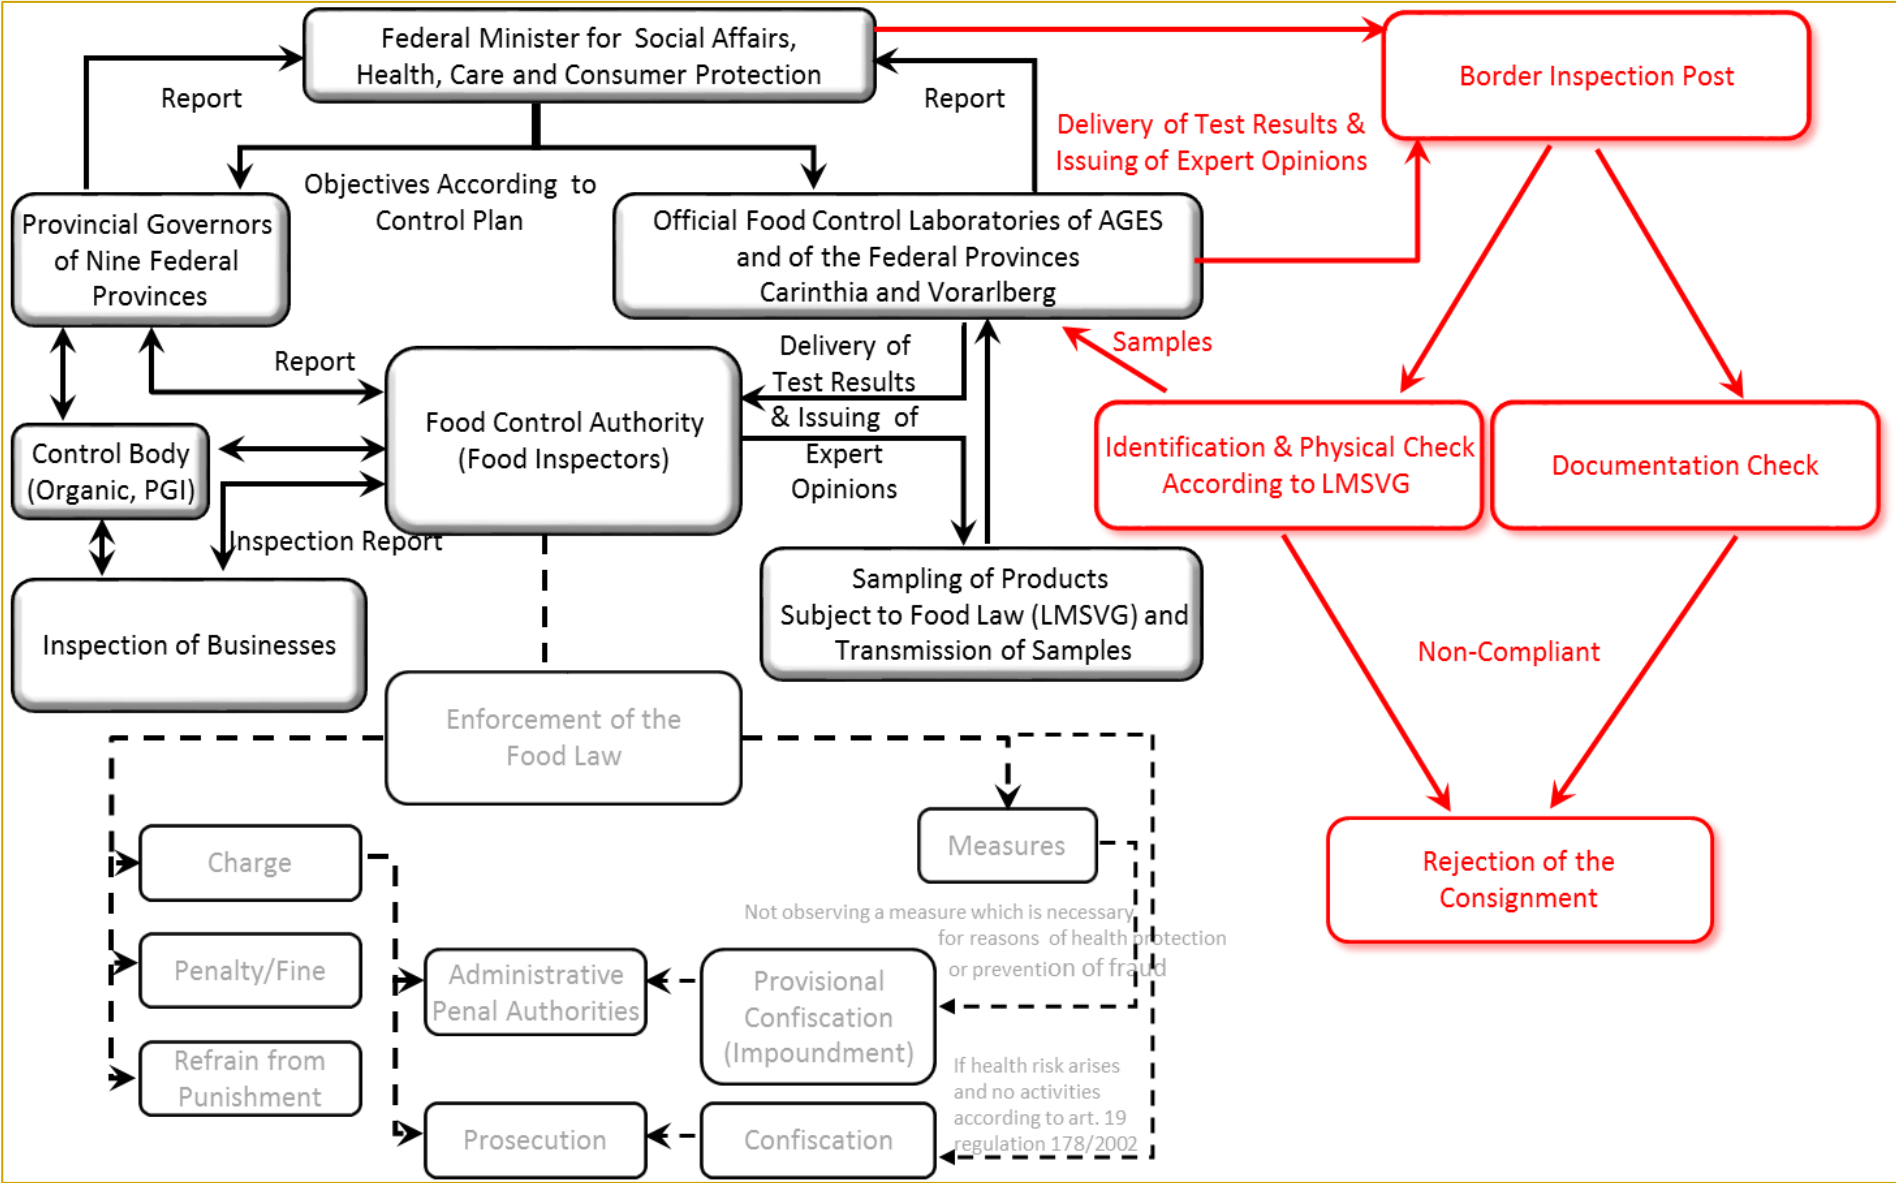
Federal Minister for Social Affairs, Health, Care and Consumer Protection

Report

Report

Border Inspection Post

Delivery of Test Results & Issuing of Expert Opinions

Objectives According to Control Plan

Provincial Governors of Nine Federal Provinces

Official Food Control Laboratories of AGES and of the Federal Provinces Carinthia and Vorarlberg

Samples

Report

Delivery of Test Results & Issuing of Expert Opinions

Food Control Authority (Food Inspectors)

Control Body (Organic, PGI)

Identification & Physical Check According to LMSVG

Documentation Check

Inspection Report

Inspection of Businesses

Sampling of Products Subject to Food Law (LMSVG) and Transmission of Samples

Non-Compliant

Enforcement of the Food Law

Measures

Rejection of the Consignment

Charge

Not observing a measure which is necessary for reasons of health protection or prevention of fraud

Penalty/Fine

Administrative Penal Authorities

Provisional Confiscation (Impoundment)

Refrain from Punishment

If health risk arises and no activities according to art. 19 regulation 178/2002

Prosecution

Confiscation